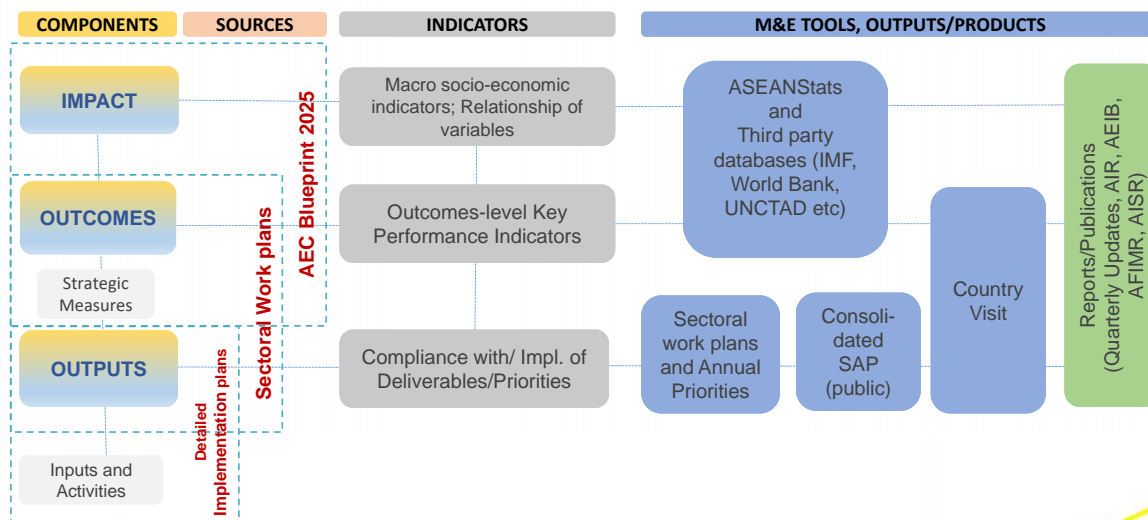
COMPONENTS

SOURCES

INDICATORS

M&E TOOLS, OUTPUTS/PRODUCTS

IMPACT

OUTCOMES

Strategic Measures

OUTPUTS

Inputs and Activities

AEC Blueprint 2025

Sectoral Work plans

Detailed Implementation plans

Macro socio-economic indicators; Relationship of variables

Outcomes-level Key Performance Indicators

Compliance with/ Impl. of Deliverables/Priorities

ASEANStats and Third party databases (IMF, World Bank, UNCTAD etc)

Sectoral work plans and Annual Priorities

Consolidated SAP (public)

Country Visit

Reports/Publications (Quarterly Updates, AIR, AEIB, AFIMR, AISR)